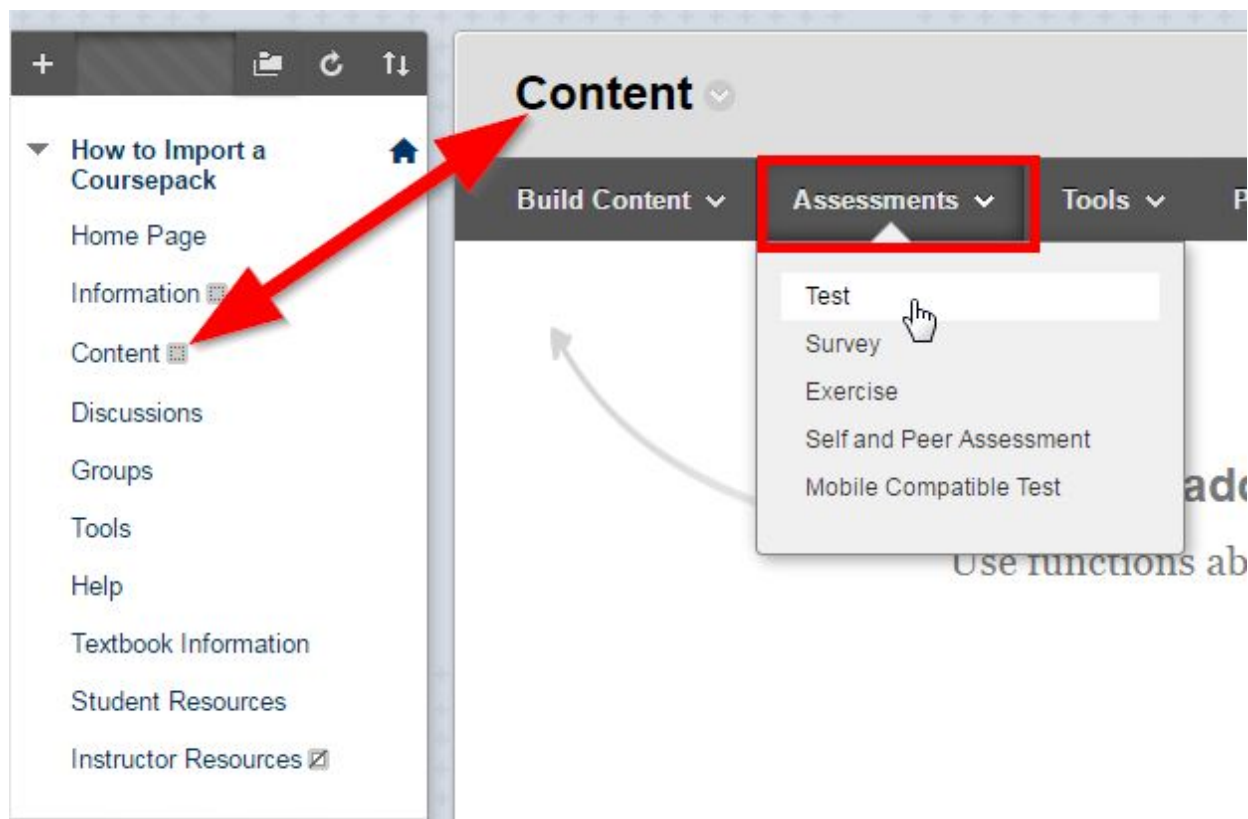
How to Import a Coursepack

Home Page

Information

Content

Discussions

Groups

Tools

Help

Textbook Information

Student Resources

Instructor Resources

Content

Build Content

Assessments

Tools

P

Test

Survey

Exercise

Self and Peer Assessment

Mobile Compatible Test

ad

Use functions ab